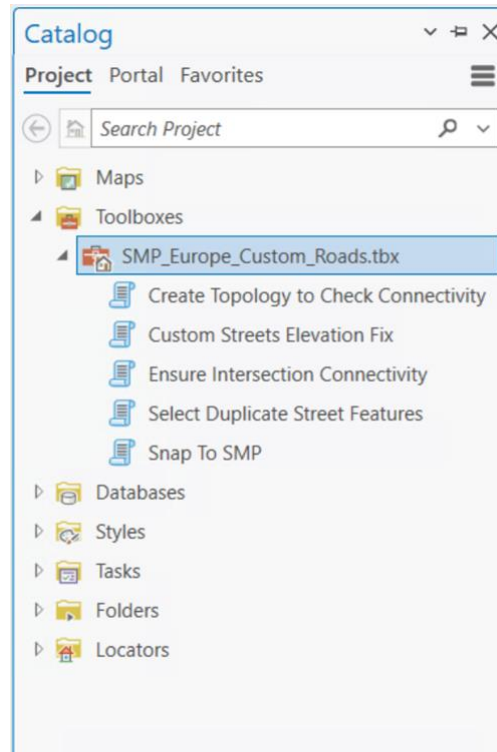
Catalog

Project Portal Favorites

Search Project

Maps
Toolboxes
SMP_Europe_Custom_Roads.tbx
Create Topology to Check Connectivity
Custom Streets Elevation Fix
Ensure Intersection Connectivity
Select Duplicate Street Features
Snap To SMP
Databases
Styles
Tasks
Folders
Locators